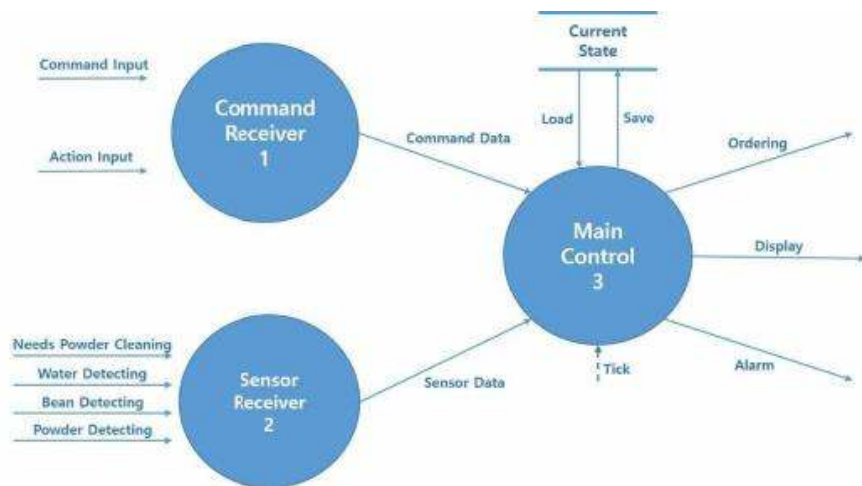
Current State

Command Input

Action Input

Command Receiver 1

Command Data

Load

Save

Ordering

Main Control 3

Display

Needs Powder Cleaning

Water Detecting

Bean Detecting

Powder Detecting

Sensor Receiver 2

Sensor Data

Tick

Alarm